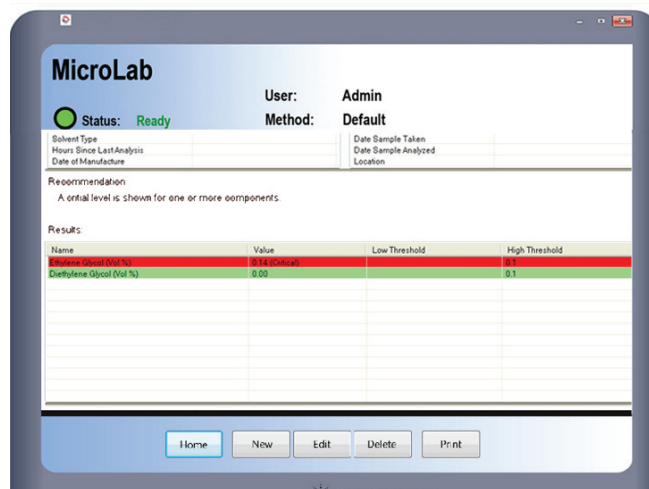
MicroLab

Status: Ready

User: Admin

Method: Default

| Solvent Type | | Date Sample Taken | |
|---|---|---|---|
| Hours Since Last Analysis | | Date Sample Analyzed | |
| Date of Manufacture | | Location | |

Recommendation

A critial level is shown for one or more components.

Results

| Name | Value | Low Threshold | High Threshold |
|---|---|---|---|
| Ethylene Glycol (Vol %) | 0.14 (Critical) | | 0.1 |
| Diethylene Glycol (Vol %) | 0.00 | | 0.1 |

Home New Edit Delete Print